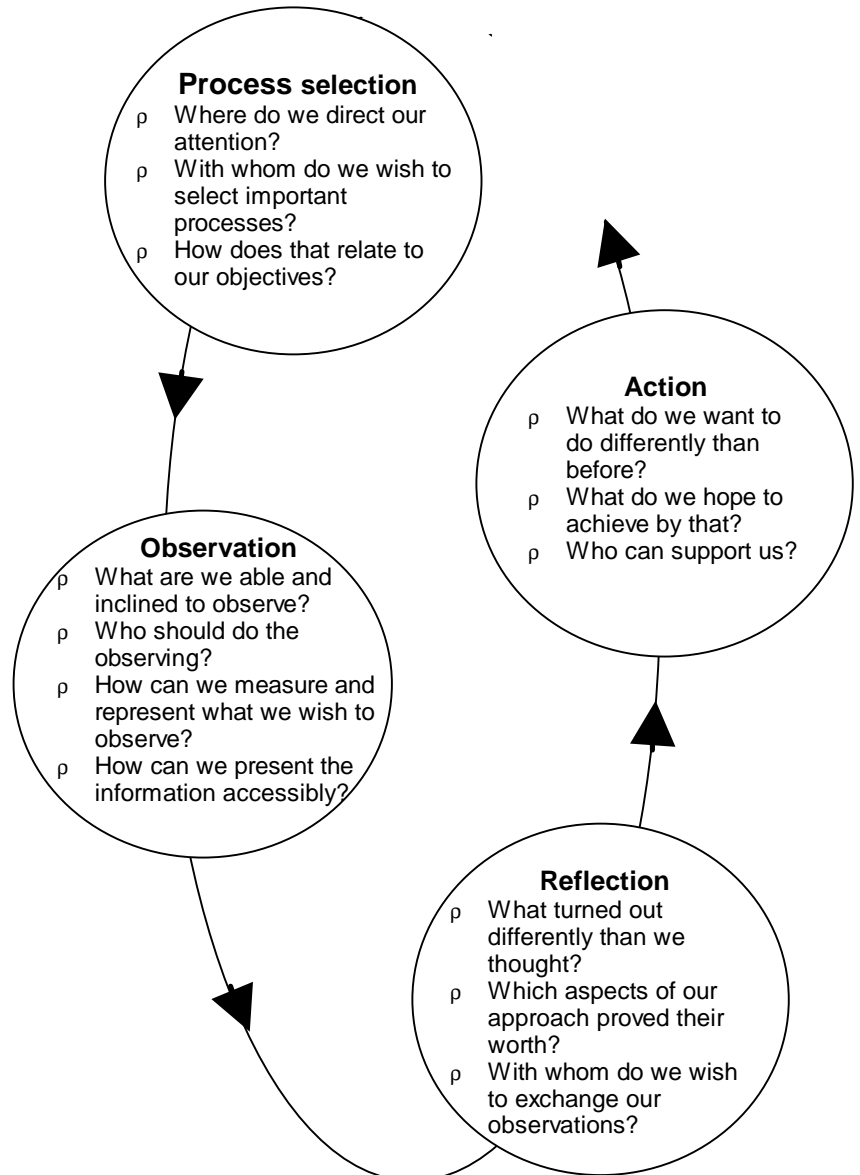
**Process selection**
ρ Where do we direct our attention?
ρ With whom do we wish to select important processes?
ρ How does that relate to our objectives?

**Action**
ρ What do we want to do differently than before?
ρ What do we hope to achieve by that?
ρ Who can support us?

**Observation**
ρ What are we able and inclined to observe?
ρ Who should do the observing?
ρ How can we measure and represent what we wish to observe?
ρ How can we present the information accessibly?

**Reflection**
ρ What turned out differently than we thought?
ρ Which aspects of our approach proved their worth?
ρ With whom do we wish to exchange our observations?